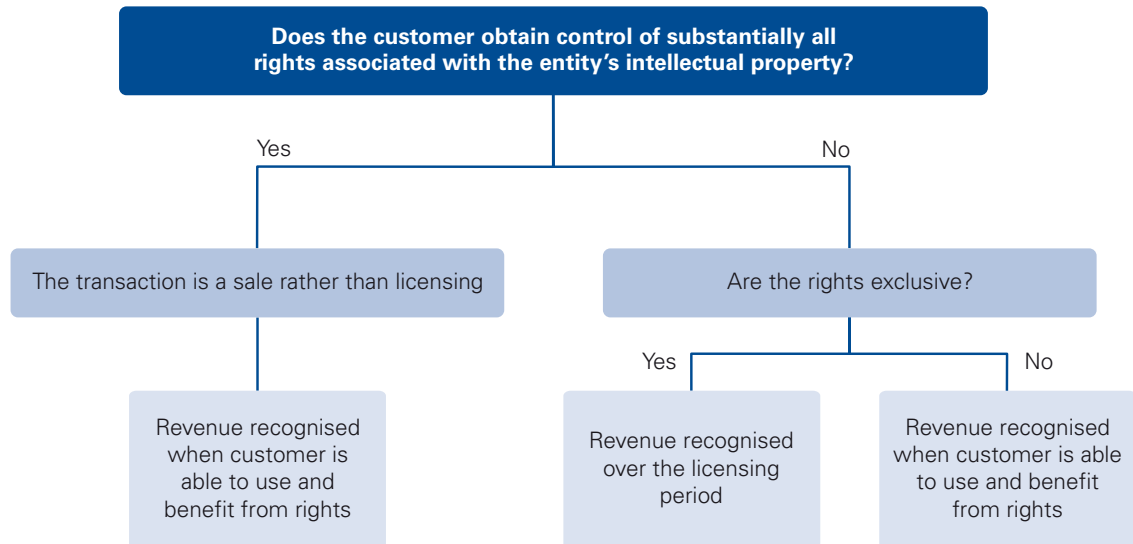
Does the customer obtain control of substantially all rights associated with the entity's intellectual property?

Yes

No

The transaction is a sale rather than licensing

Are the rights exclusive?

Yes

No

Revenue recognised when customer is able to use and benefit from rights

Revenue recognised over the licensing period

Revenue recognised when customer is able to use and benefit from rights